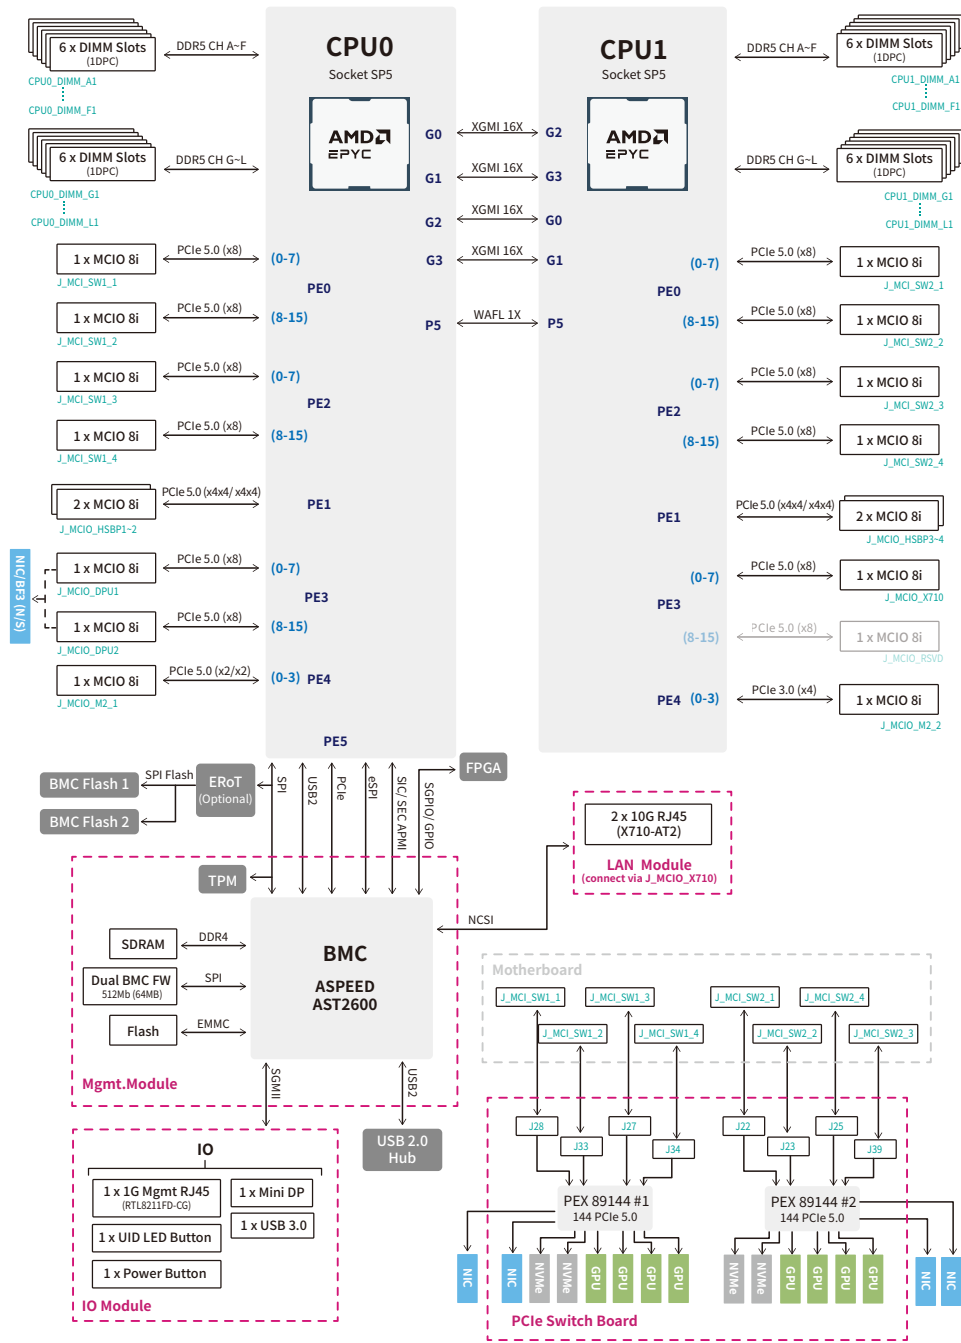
6 x DIMM Slots (1DPC)
DDR5 CH A~F
CPU0_DIMM_A1
CPU0_DIMM_F1

6 x DIMM Slots (1DPC)
DDR5 CH G~L
CPU0_DIMM_G1
CPU0_DIMM_L1

CPU0
Socket SP5
AMD EPYC

CPU1
Socket SP5
AMD EPYC

DDR5 CH A~F
6 x DIMM Slots (1DPC)
CPU1_DIMM_A1
CPU1_DIMM_F1

DDR5 CH G~L
6 x DIMM Slots (1DPC)
CPU1_DIMM_G1
CPU1_DIMM_L1

G0 XGMI 16X G2
G1 XGMI 16X G3
G2 XGMI 16X G0
G3 XGMI 16X G1
P5 WAFL 1X P5

1 x MCIO 8i PCIe 5.0 (x8) (0-7)
J_MCI_SW1_1
PE0
1 x MCIO 8i PCIe 5.0 (x8) (8-15)
J_MCI_SW1_2
1 x MCIO 8i PCIe 5.0 (x8) (0-7)
J_MCI_SW1_3
PE2
1 x MCIO 8i PCIe 5.0 (x8) (8-15)
J_MCI_SW1_4
2 x MCIO 8i PCIe 5.0 (x4x4/ x4x4)
J_MCIO_HSBP1~2
PE1
1 x MCIO 8i PCIe 5.0 (x8) (0-7)
J_MCIO_DPU1
PE3
1 x MCIO 8i PCIe 5.0 (x8) (8-15)
J_MCIO_DPU2
1 x MCIO 8i PCIe 5.0 (x2/x2) (0-3) PE4
J_MCIO_M2_1
NIC/BF3 (N/S)
PE5

(0-7) PCIe 5.0 (x8) 1 x MCIO 8i
J_MCI_SW2_1
PE0
(8-15) PCIe 5.0 (x8) 1 x MCIO 8i
J_MCI_SW2_2
(0-7) PCIe 5.0 (x8) 1 x MCIO 8i
J_MCI_SW2_3
PE2
(8-15) PCIe 5.0 (x8) 1 x MCIO 8i
J_MCI_SW2_4
PE1
PCIe 5.0 (x4x4/ x4x4) 2 x MCIO 8i
J_MCIO_HSBP3~4
(0-7) PCIe 5.0 (x8) 1 x MCIO 8i
J_MCIO_X710
PE3
(8-15) PCIe 5.0 (x8) 1 x MCIO 8i
J_MCIO_RSVD
PE4 (0-3) PCIe 3.0 (x4) 1 x MCIO 8i
J_MCIO_M2_2

BMC Flash 1
SPI Flash
ERoT (Optional)
BMC Flash 2
SPI
USB2
PCIe
eSPI
SIC/ SEC APML
SGPIO/ GPIO
FPGA

2 x 10G RJ45 (X710-AT2)
LAN Module
(connect via J_MCIO_X710)

TPM
NCSI
SDRAM DDR4
Dual BMC FW 512Mb (64MB) SPI
Flash EMMC
BMC
ASPEED AST2600
Mgmt.Module
SGMII
USB2

IO
1 x 1G Mgmt RJ45 (RTL8211FD-CG)
1 x Mini DP
1 x USB 3.0
1 x UID LED Button
1 x Power Button
IO Module

USB 2.0 Hub

Motherboard
J_MCI_SW1_1
J_MCI_SW1_3
J_MCI_SW1_2
J_MCI_SW1_4
J_MCI_SW2_1
J_MCI_SW2_4
J_MCI_SW2_2
J_MCI_SW2_3

J28
J33
J27
J34
J22
J23
J25
J39
PEX 89144 #1
144 PCIe 5.0
PEX 89144 #2
144 PCIe 5.0
NIC NIC NVMe NVMe GPU GPU GPU GPU NVMe NVMe GPU GPU GPU GPU NIC NIC
PCIe Switch Board